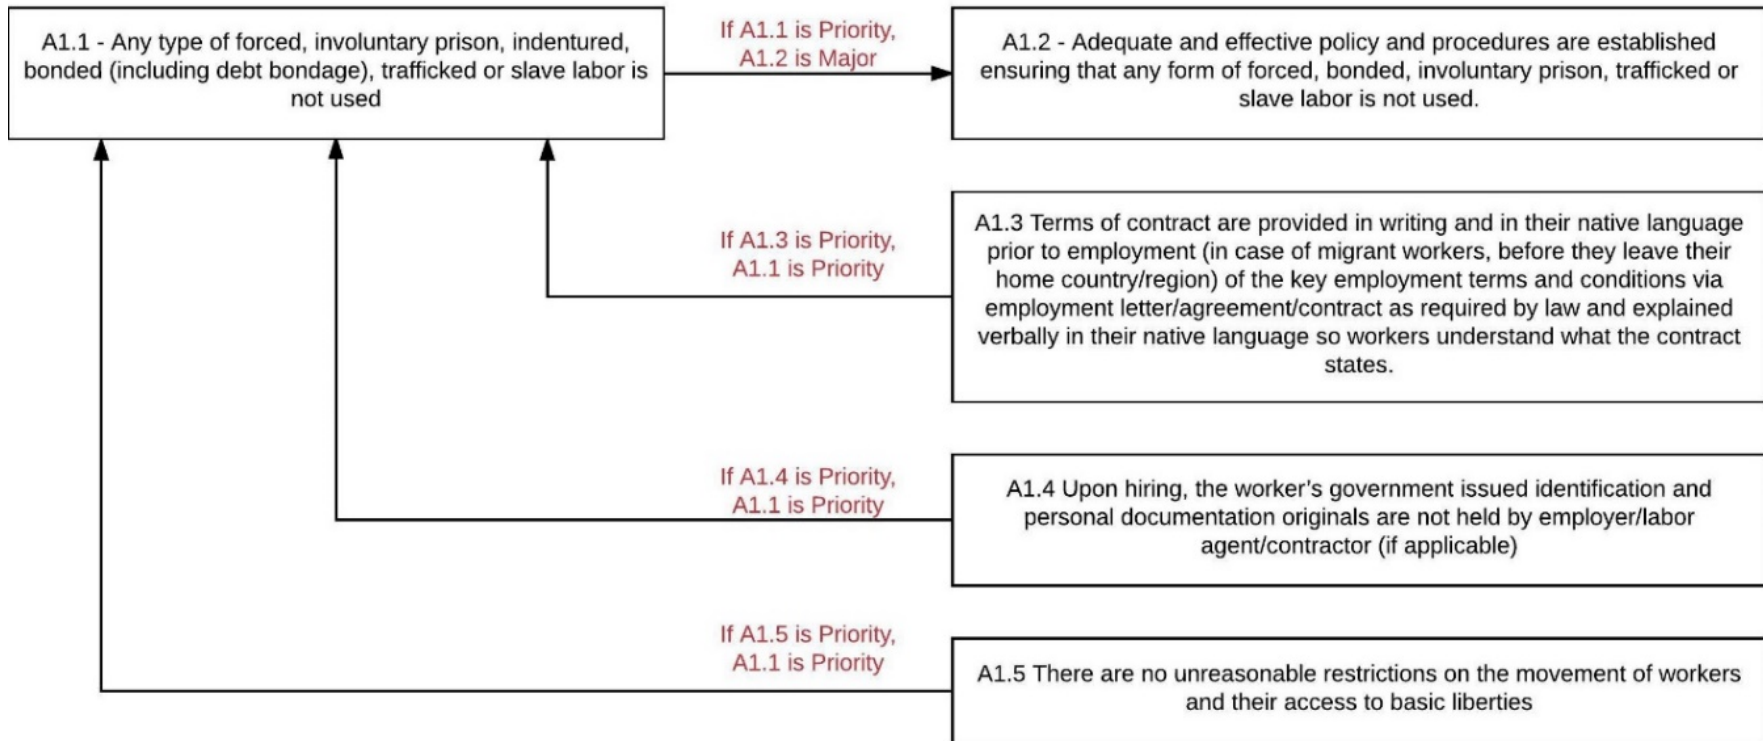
A1.1 - Any type of forced, involuntary prison, indentured, bonded (including debt bondage), trafficked or slave labor is not used

If A1.1 is Priority, A1.2 is Major

A1.2 - Adequate and effective policy and procedures are established ensuring that any form of forced, bonded, involuntary prison, trafficked or slave labor is not used.

If A1.3 is Priority, A1.1 is Priority

A1.3 Terms of contract are provided in writing and in their native language prior to employment (in case of migrant workers, before they leave their home country/region) of the key employment terms and conditions via employment letter/agreement/contract as required by law and explained verbally in their native language so workers understand what the contract states.

If A1.4 is Priority, A1.1 is Priority

A1.4 Upon hiring, the worker's government issued identification and personal documentation originals are not held by employer/labor agent/contractor (if applicable)

If A1.5 is Priority, A1.1 is Priority

A1.5 There are no unreasonable restrictions on the movement of workers and their access to basic liberties